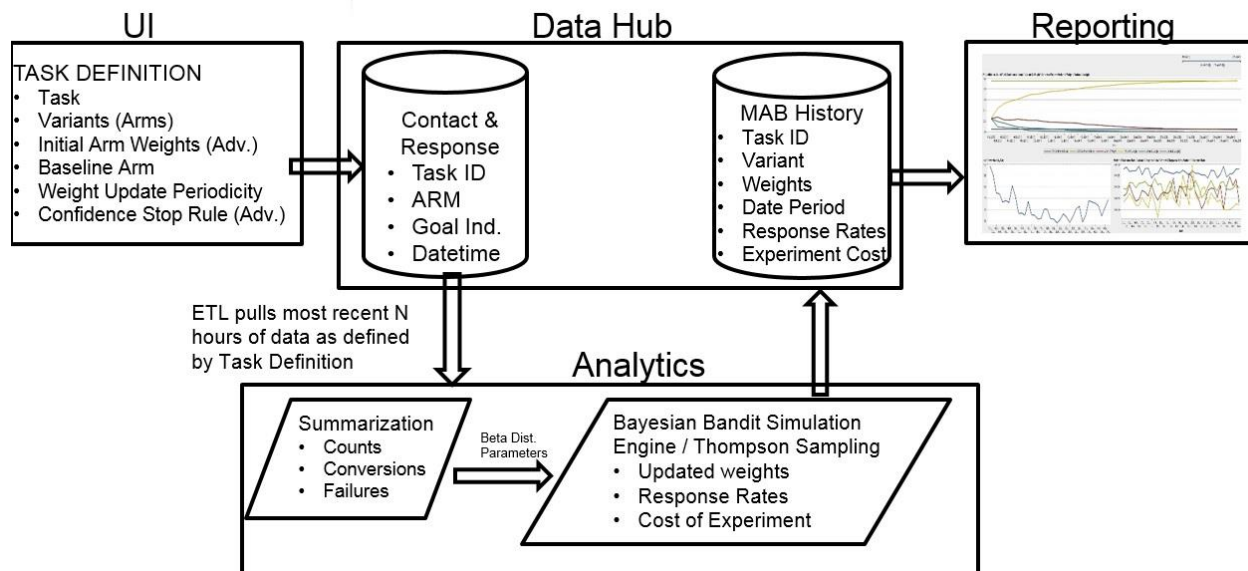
UI

TASK DEFINITION
• Task
• Variants (Arms)
• Initial Arm Weights (Adv.)
• Baseline Arm
• Weight Update Periodicity
• Confidence Stop Rule (Adv.)

Data Hub

Contact & Response
• Task ID
• ARM
• Goal Ind.
• Datetime

MAB History
• Task ID
• Variant
• Weights
• Date Period
• Response Rates
• Experiment Cost

Reporting

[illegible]

ETL pulls most recent N hours of data as defined by Task Definition

Analytics

Summarization
• Counts
• Conversions
• Failures

Beta Dist. Parameters

Bayesian Bandit Simulation Engine / Thompson Sampling
• Updated weights
• Response Rates
• Cost of Experiment